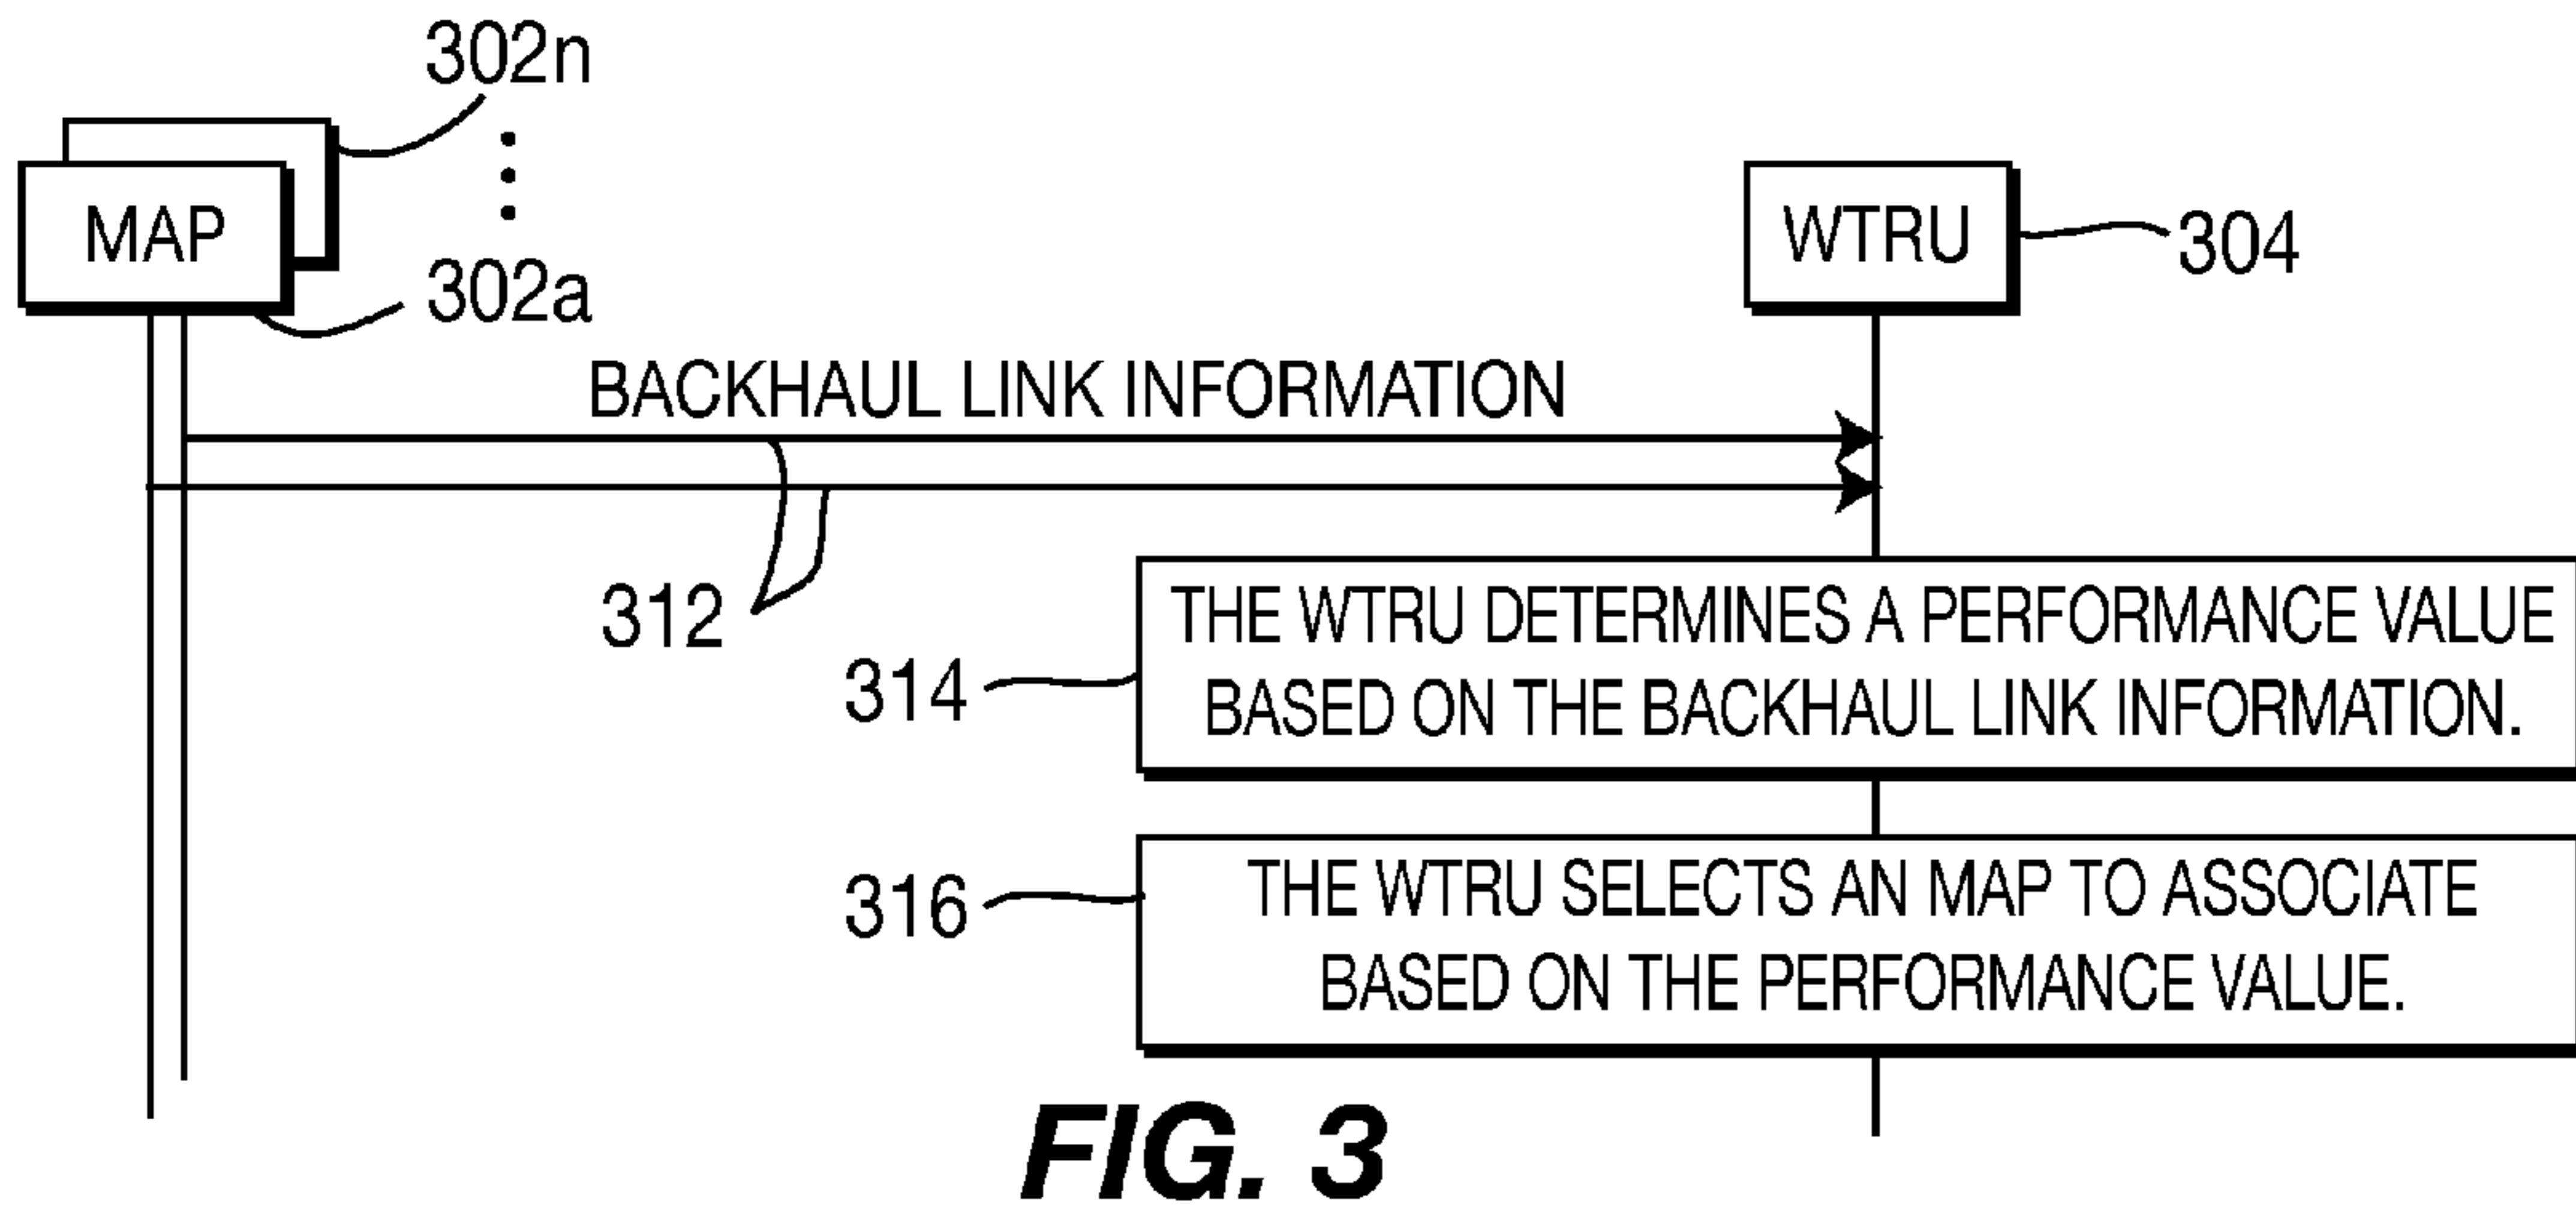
302n

MAP

302a

WTRU

304

BACKHAUL LINK INFORMATION

312

314

THE WTRU DETERMINES A PERFORMANCE VALUE BASED ON THE BACKHAUL LINK INFORMATION.

316

THE WTRU SELECTS AN MAP TO ASSOCIATE BASED ON THE PERFORMANCE VALUE.

FIG. 3